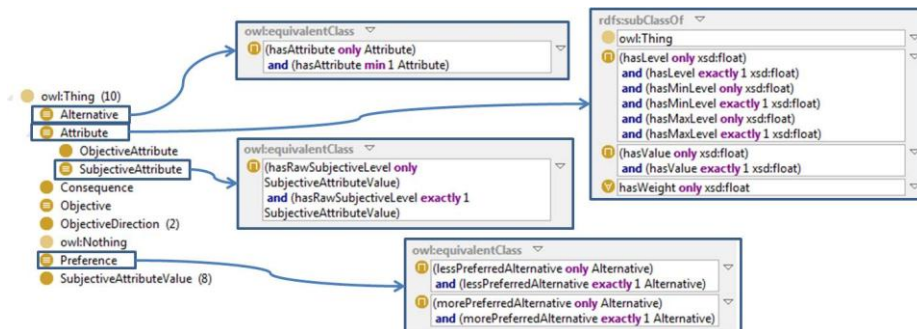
owl:Thing (10)
Alternative
Attribute
ObjectiveAttribute
SubjectiveAttribute
Consequence
Objective
ObjectiveDirection (2)
owl:Nothing
Preference
SubjectiveAttributeValue (8)

owl:equivalentClass
(hasAttribute only Attribute)
and (hasAttribute min 1 Attribute)

rdfs:subClassOf
owl:Thing
(hasLevel only xsd:float)
and (hasLevel exactly 1 xsd:float)
and (hasMinLevel only xsd:float)
and (hasMinLevel exactly 1 xsd:float)
and (hasMaxLevel only xsd:float)
and (hasMaxLevel exactly 1 xsd:float)
(hasValue only xsd:float)
and (hasValue exactly 1 xsd:float)
hasWeight only xsd:float

owl:equivalentClass
(hasRawSubjectiveLevel only SubjectiveAttributeValue)
and (hasRawSubjectiveLevel exactly 1 SubjectiveAttributeValue)

owl:equivalentClass
(lessPreferredAlternative only Alternative)
and (lessPreferredAlternative exactly 1 Alternative)
(morePreferredAlternative only Alternative)
and (morePreferredAlternative exactly 1 Alternative)